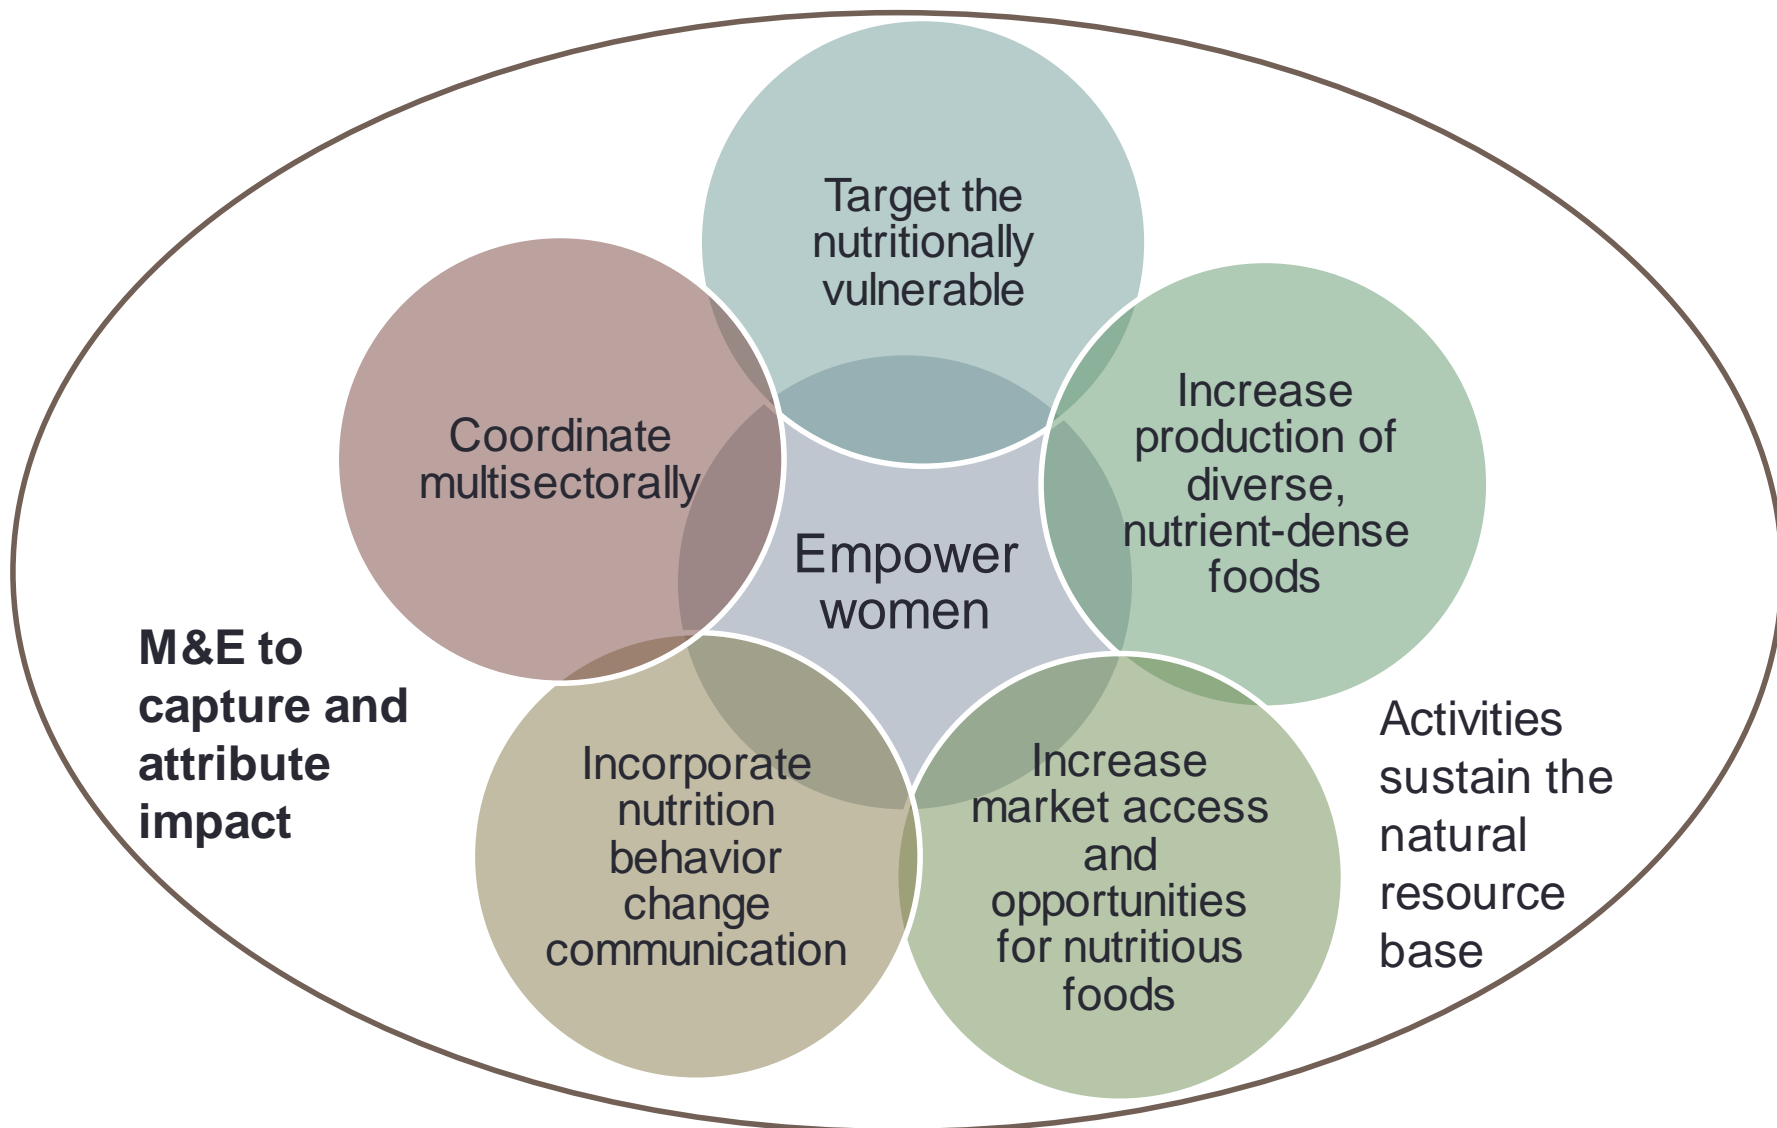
Target the nutritionally vulnerable

Coordinate multisectorally

Increase production of diverse, nutrient-dense foods

Empower women

M&E to capture and attribute impact

Incorporate nutrition behavior change communication

Increase market access and opportunities for nutritious foods

Activities sustain the natural resource base